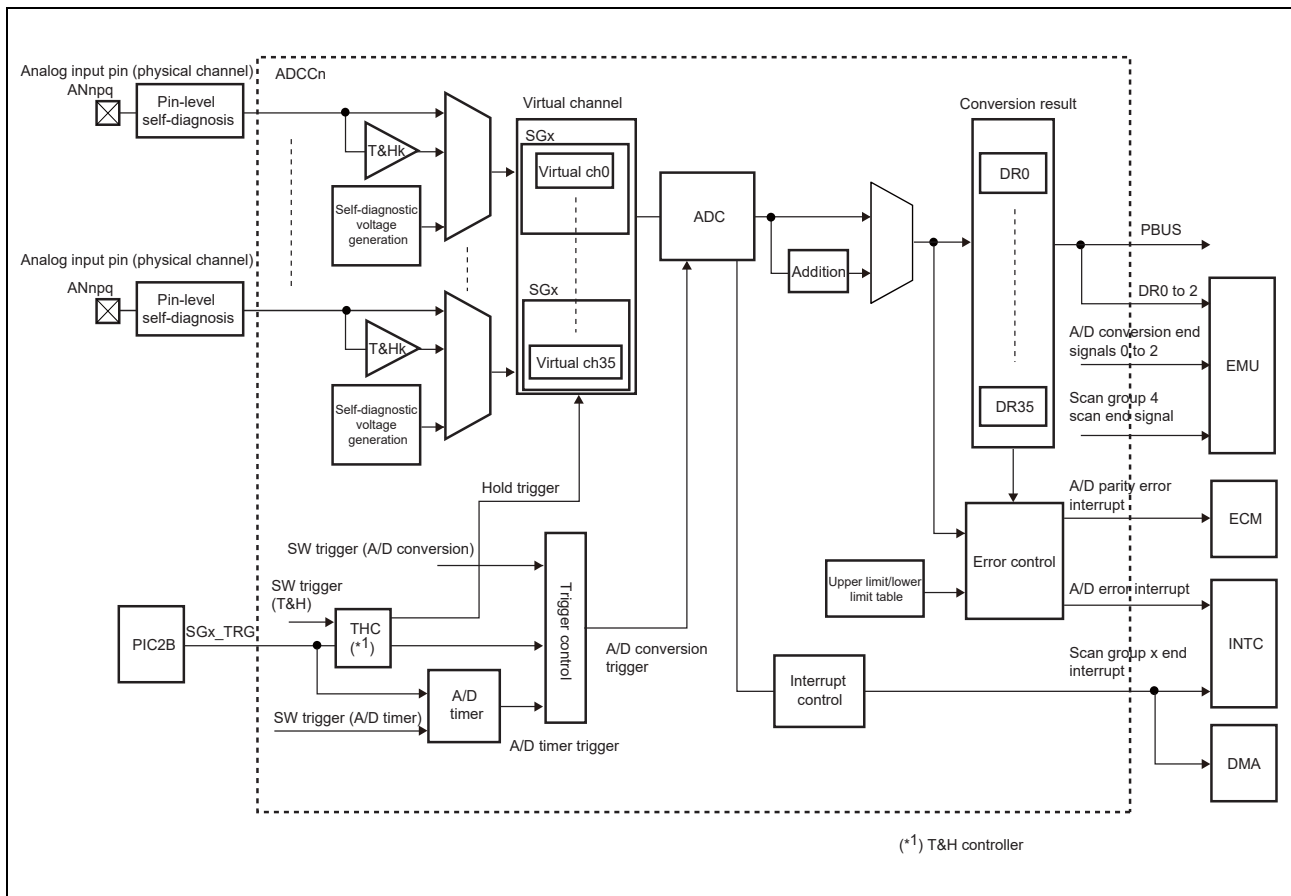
Analog input pin (physical channel)
ANnpq
Pin-level self-diagnosis
ADCCn
T&Hk
Self-diagnostic voltage generation
Virtual channel
SGx
Virtual ch0
SGx
Virtual ch35
ADC
Addition
Conversion result
DR0
DR35
PBUS
DR0 to 2
A/D conversion end signals 0 to 2
Scan group 4 scan end signal
EMU
Analog input pin (physical channel)
ANnpq
Pin-level self-diagnosis
T&Hk
Self-diagnostic voltage generation
Hold trigger
SW trigger (A/D conversion)
SW trigger (T&H)
PIC2B
SGx_TRG
THC (*1)
Trigger control
A/D conversion trigger
A/D timer
SW trigger (A/D timer)
A/D timer trigger
A/D parity error interrupt
ECM
Upper limit/lower limit table
Error control
A/D error interrupt
INTC
Scan group x end interrupt
Interrupt control
DMA
(*$^1$) T&H controller